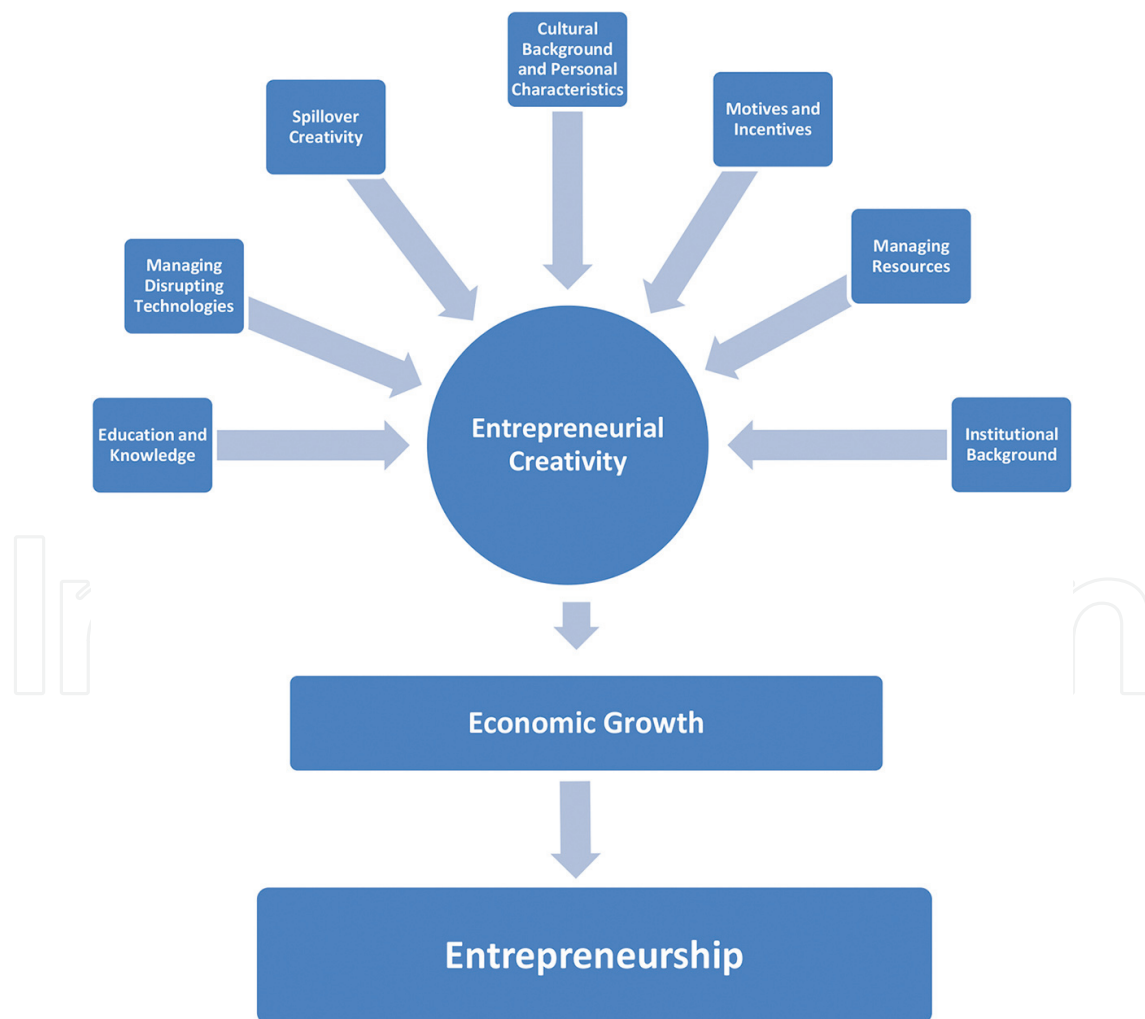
Cultural Background and Personal Characteristics

Spillover Creativity

Motives and Incentives

Managing Disrupting Technologies

Managing Resources

Education and Knowledge

Entrepreneurial Creativity

Institutional Background

Economic Growth

Entrepreneurship